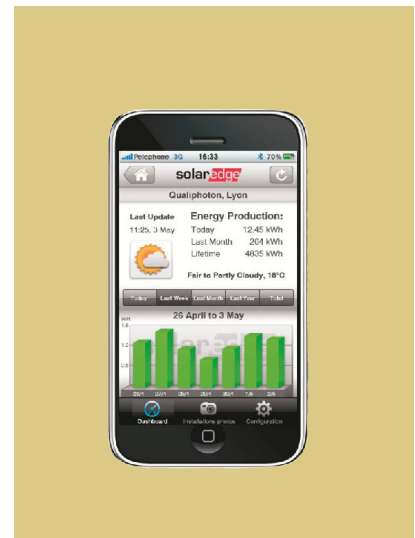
Pelephone 3G 16:33 70%

solaredge

Qualiphoton, Lyon

Last Update
11:25, 3 May

Energy Production:
Today 12.45 kWh
Last Month 204 kWh
Lifetime 4635 kWh

Fair to Partly Cloudy, 18°C

Today | Last Week | Last Month | Last Year | Total

26 April to 3 May

kWh
1.6
1.2
0.8

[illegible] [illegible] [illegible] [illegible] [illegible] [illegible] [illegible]

Dashboard | Installation photos | Configuration